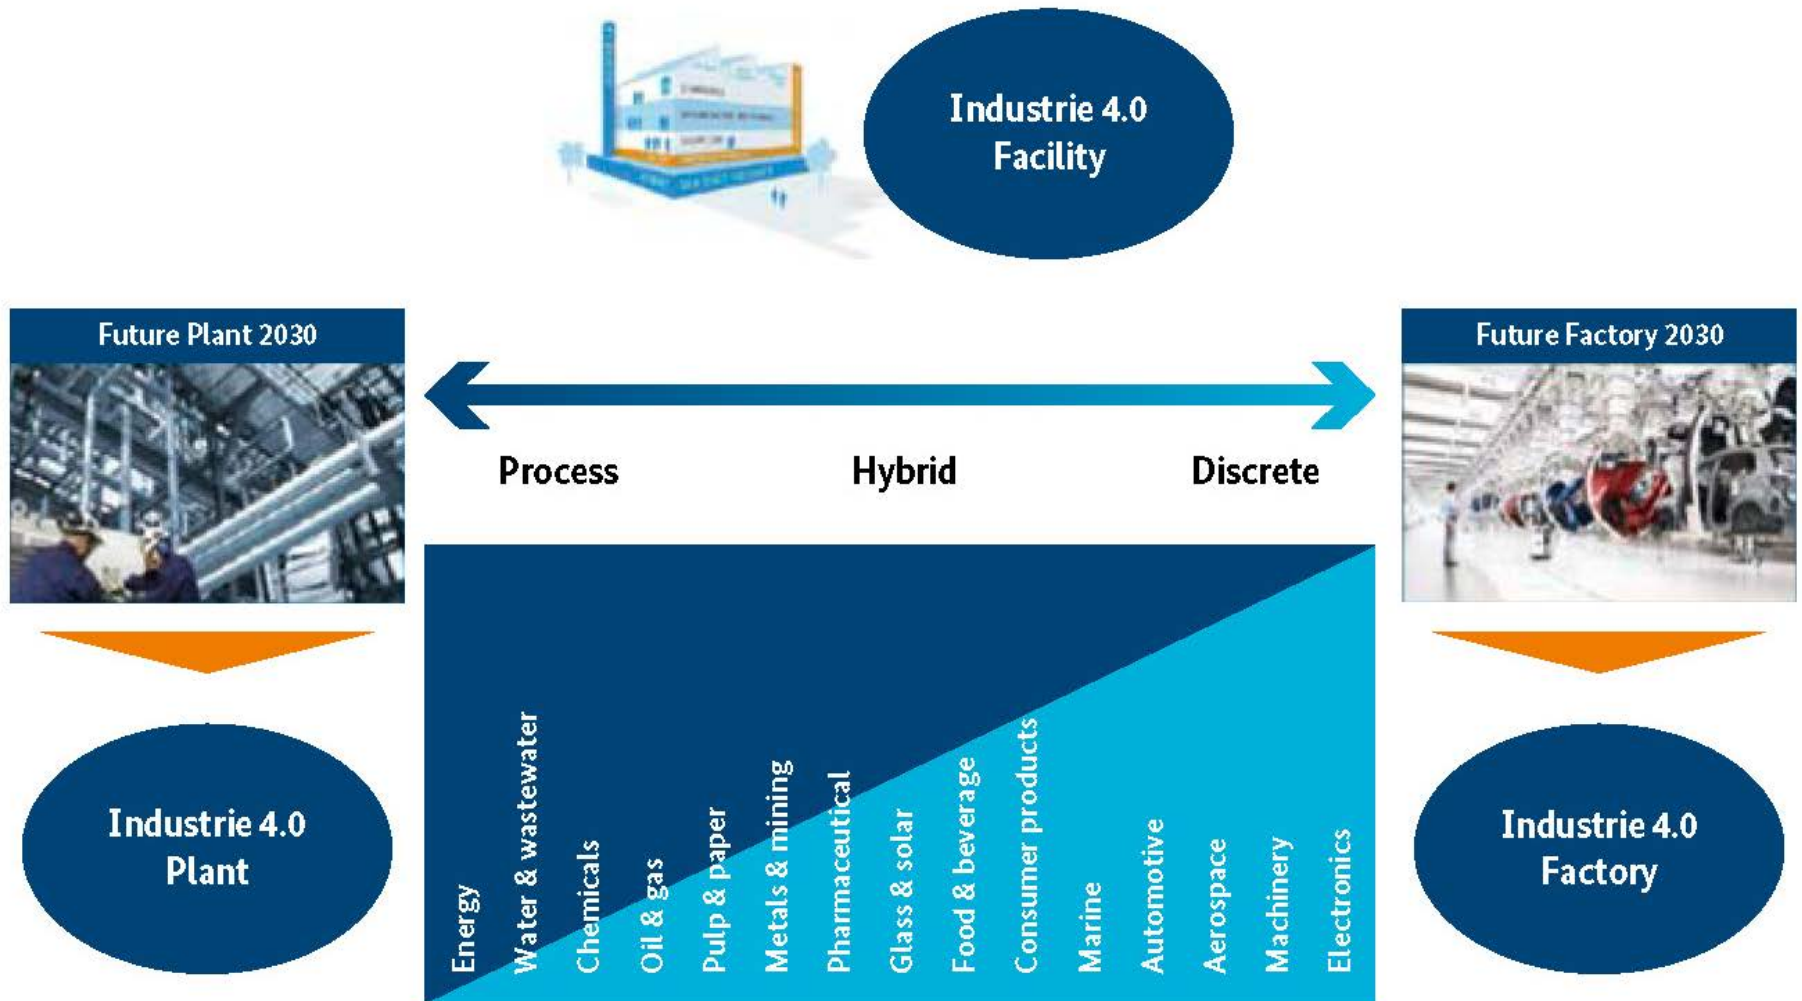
Industrie 4.0 Facility

Future Plant 2030

Future Factory 2030

Process

Hybrid

Discrete

Industrie 4.0 Plant

Energy

Water & wastewater

Chemicals

Oil & gas

Pulp & paper

Metals & mining

Pharmaceutical

Glass & solar

Food & beverage

Consumer products

Marine

Automotive

Aerospace

Machinery

Electronics

Industrie 4.0 Factory